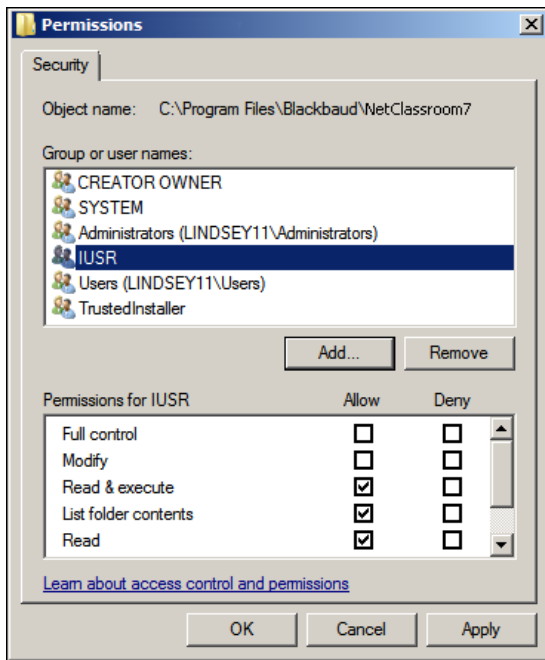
Permissions

Security

Object name: C:\Program Files\Blackbaud\NetClassroom7

Group or user names:

CREATOR OWNER
SYSTEM
Administrators (LINDSEY11\Administrators)
IUSR
Users (LINDSEY11\Users)
TrustedInstaller

Add... Remove

| Permissions for IUSR | Allow | Deny |
|---|---|---|
| Full control | ☐ | ☐ |
| Modify | ☐ | ☐ |
| Read & execute | ☑ | ☐ |
| List folder contents | ☑ | ☐ |
| Read | ☑ | ☐ |

Learn about access control and permissions

OK Cancel Apply